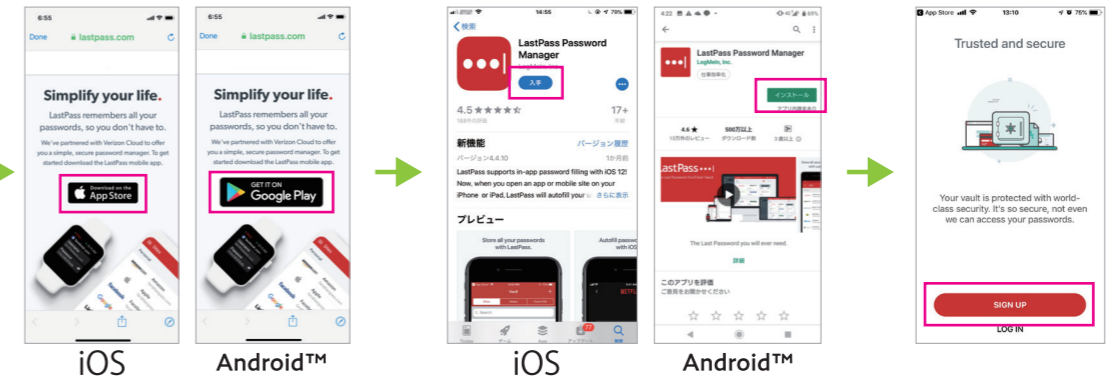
6:55

Done lastpass.com

Simplify your life.

LastPass remembers all your passwords, so you don't have to.

We've partnered with Verizon Cloud to offer you a simple, secure password manager. To get started download the LastPass mobile app.

Download on the App Store

6:55

Done lastpass.com

Simplify your life.

LastPass remembers all your passwords, so you don't have to.

We've partnered with Verizon Cloud to offer you a simple, secure password manager. To get started download the LastPass mobile app.

GET IT ON Google Play

iOS

Android™

14:55

検索

LastPass Password Manager

入手

4.5 ★★★★★

17+

新機能

バージョン履歴

バージョン4.4.10

1か月前

LastPass supports in-app password filling with iOS 12! Now, when you open an app or mobile site on your iPhone or iPad, LastPass will autofill your さらに表示

プレビュー

Store all your passwords with LastPass.

Autofill passwords with LastPass.

4:22

LastPass Password Manager

LogMeIn, Inc.

インストール

4.6 ★

500万以上

LastPass

The Last Password you will ever need.

詳細

このアプリを評価

ご意見をお聞かせください

iOS

Android™

App Store 13:10 76%

Trusted and secure

Your vault is protected with world-class security. It's so secure, not even we can access your passwords.

SIGN UP

LOG IN